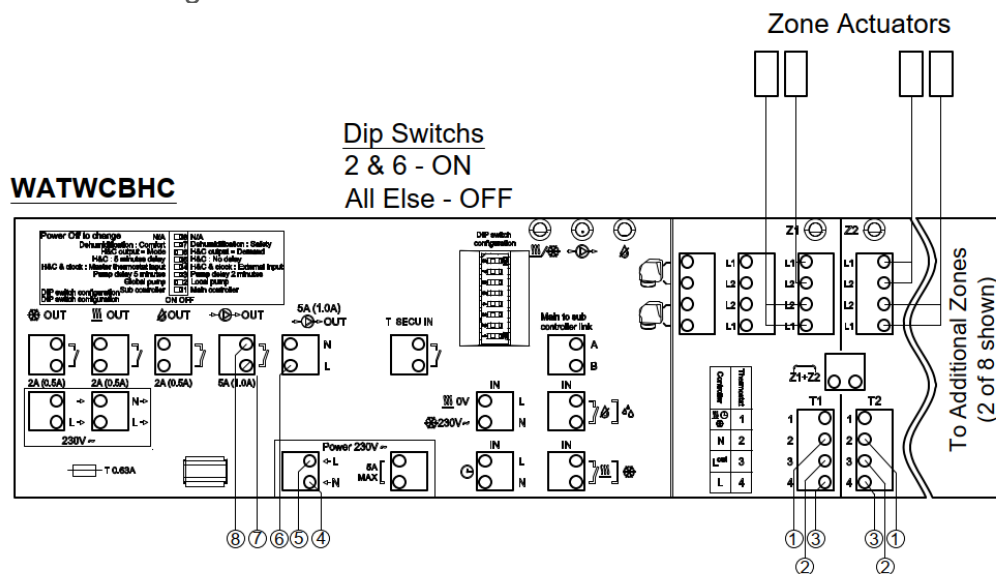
Zone Actuators

Dip Switchs
2 & 6 - ON
All Else - OFF

WATWCBHC

Power Off to change
N/A
Dehumidification : Comfort
H&C output = Mode
H&C : 5 minutes delay
H&C & clock : Master thermostat input
Pump delay 5 minutes
Global pump
Sub controller
DIP switch configuration
N/A
Dehumidification : Safety
H&C output = Demand
H&C : No delay
H&C & clock : External input
Pump delay 2 minutes
Local pump
Main controller
ON OFF

DIP switch configuration

OUT
OUT
OUT
OUT
5A (1.0A)
OUT
T SECU IN
Main to sub controller link
A
B
N
L
2A (0.5A)
2A (0.5A)
2A (0.5A)
5A (1.0A)
N
L
230V ~
T 0.63A
IN
0V L
230V~ N
IN
Power 230V ~
L
N
5A MAX
IN
L
N
IN

Z1
Z2
L1
L2
L2
L1
L1
L2
L2
L1
L1
L2
L2
L1
Z1+Z2
Controller
Thermostat
1
N 2
3
L 4
1
2
3
4
T1
1
2
3
4
T2

To Additional Zones (2 of 8 shown)

⑧⑦⑥⑤④
①③
②
③①
②